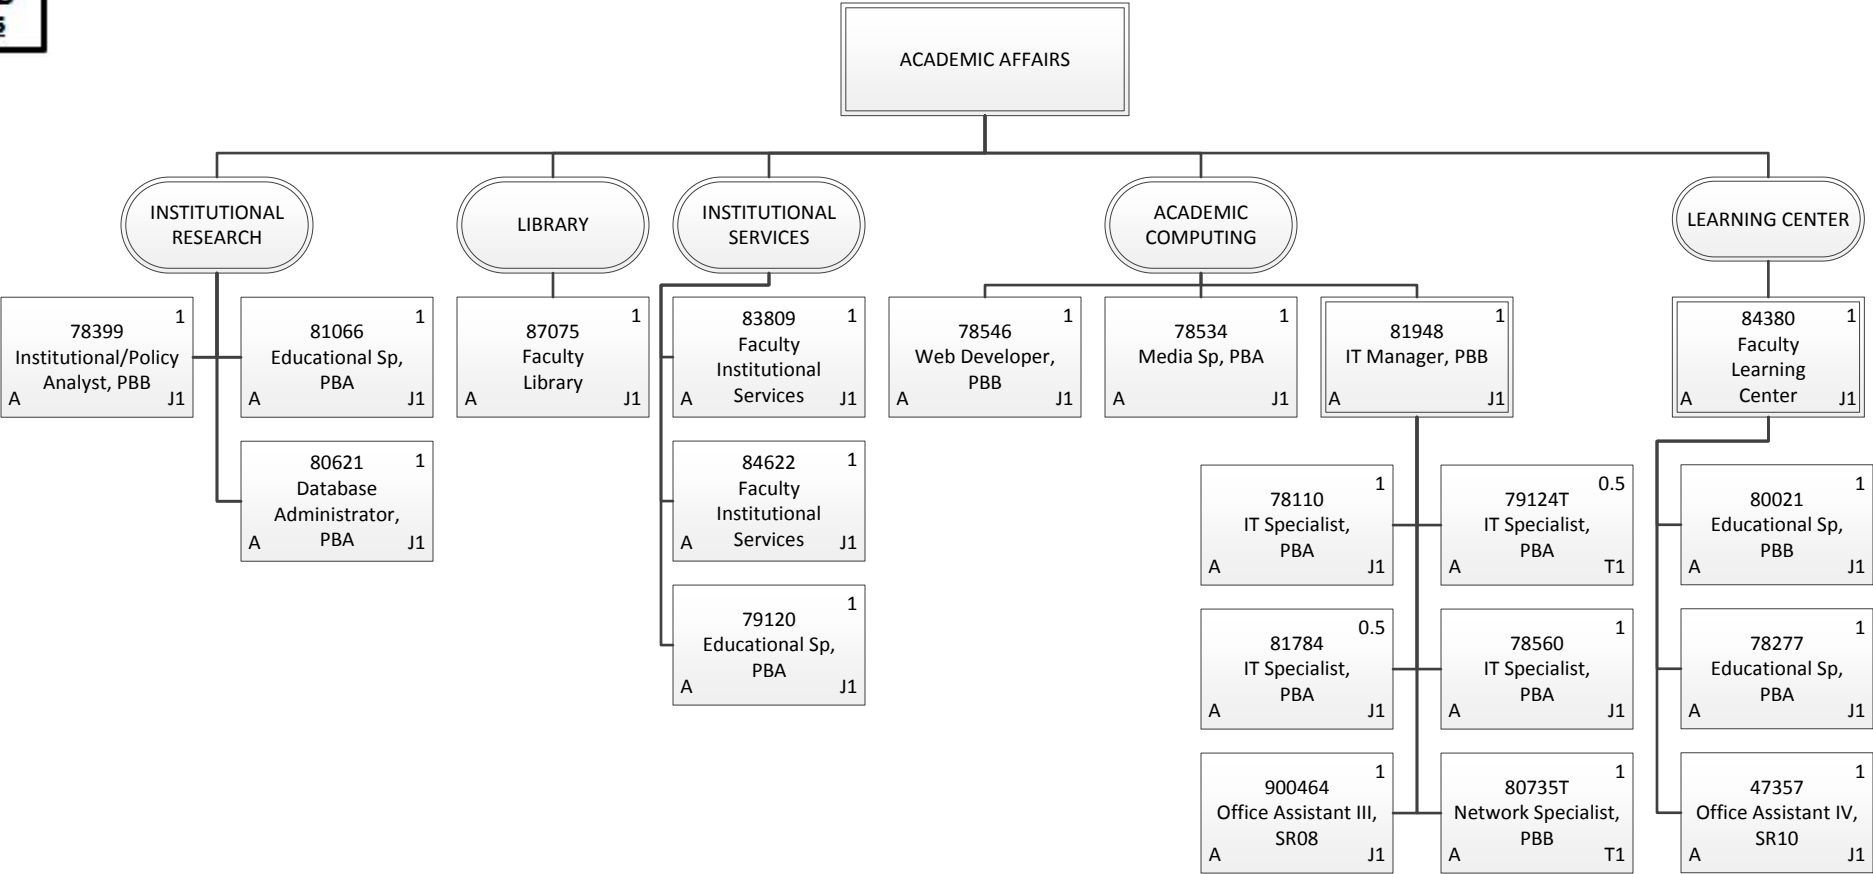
ACADEMIC AFFAIRS

INSTITUTIONAL RESEARCH

LIBRARY

INSTITUTIONAL SERVICES

ACADEMIC COMPUTING

LEARNING CENTER

1
78399
Institutional/Policy Analyst, PBB
A J1

1
81066
Educational Sp, PBA
A J1

1
80621
Database Administrator, PBA
A J1

1
87075
Faculty Library
A J1

1
83809
Faculty Institutional Services
A J1

1
84622
Faculty Institutional Services
A J1

1
79120
Educational Sp, PBA
A J1

1
78546
Web Developer, PBB
A J1

1
78534
Media Sp, PBA
A J1

1
81948
IT Manager, PBB
A J1

1
78110
IT Specialist, PBA
A J1

0.5
79124T
IT Specialist, PBA
A T1

0.5
81784
IT Specialist, PBA
A J1

1
78560
IT Specialist, PBA
A J1

1
900464
Office Assistant III, SR08
A J1

1
80735T
Network Specialist, PBB
A T1

1
84380
Faculty Learning Center
A J1

1
80021
Educational Sp, PBB
A J1

1
78277
Educational Sp, PBA
A J1

1
47357
Office Assistant IV, SR10
A J1